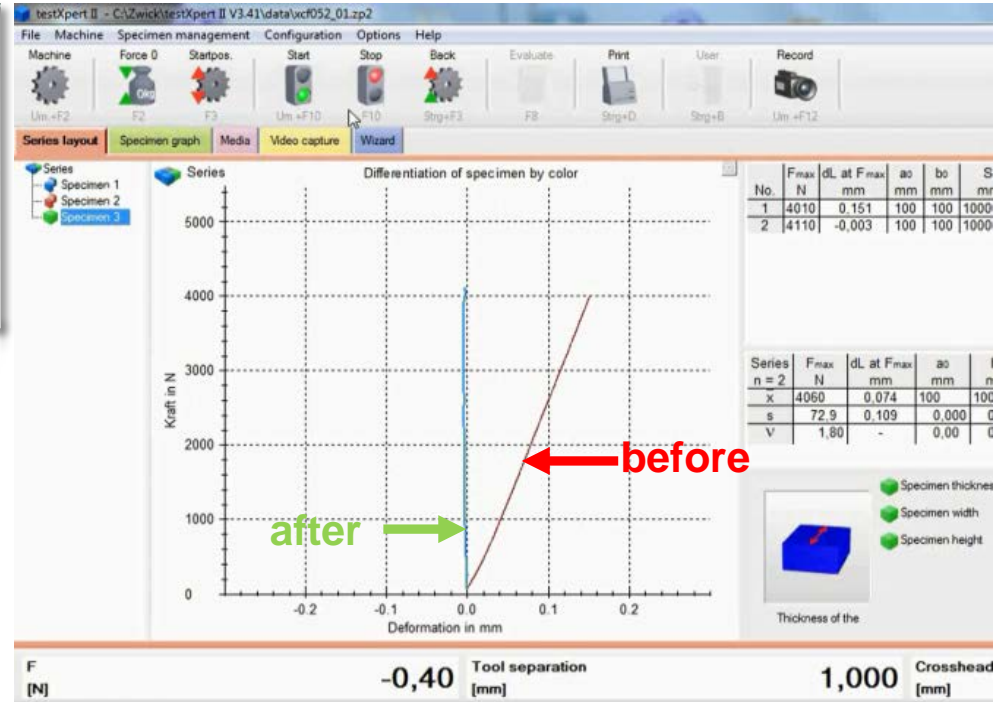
testXpert II - C:\Zwick\testXpert II V3.41\data\xcf052_01.zp2

File Machine Specimen management Configuration Options Help

Machine Um.+F2
Force 0 F2
Startpos. F3
Start Um.+F10
Stop F10
Back Strg+F3
Evaluate F8
Print Strg+D
User Strg+B
Record Um.+F12

Series layout | Specimen graph | Media | Video capture | Wizard

Series
Specimen 1
Specimen 2
Specimen 3

Series

Differentiation of specimen by color

| No. | Fmax N | dL at Fmax mm | a0 mm | b0 mm | S mm |
|---|---|---|---|---|---|
| 1 | 4010 | 0,151 | 100 | 100 | 10000 |
| 2 | 4110 | -0,003 | 100 | 100 | 10000 |

| Series n = 2 | Fmax N | dL at Fmax mm | a0 mm | |
|---|---|---|---|---|
| x | 4060 | 0,074 | 100 | 100 |
| s | 72,9 | 0,109 | 0,000 | 0 |
| v | 1,80 | - | 0,00 | 0 |

5000
4000
3000
2000
1000
0
Kraft in N
-0.2 -0.1 0.0 0.1 0.2
Deformation in mm

before
after

Specimen thickness
Specimen width
Specimen height

Thickness of the

F [N] -0,40
Tool separation [mm] 1,000
Crosshead [mm]